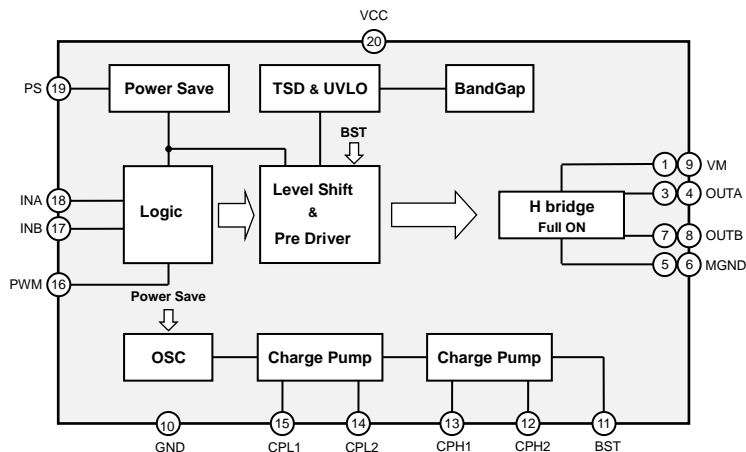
VCC
20
PS 19
Power Save
TSD & UVLO
BandGap
BST
INA 18
INB 17
Logic
Level Shift
&
Pre Driver
H bridge
Full ON
1 9 VM
3 4 OUTA
7 8 OUTB
5 6 MGND
PWM 16
Power Save
OSC
Charge Pump
Charge Pump
10
GND
15
CPL1
14
CPL2
13
CPH1
12
CPH2
11
BST